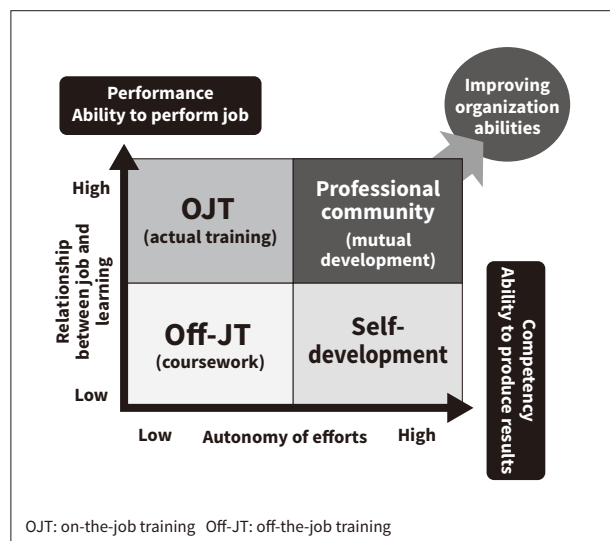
Performance
Ability to perform job

Improving organization abilities

High

Low

Relationship between job and learning

OJT
(actual training)

Professional community
(mutual development)

Off-JT
(coursework)

Self-development

Competency
Ability to produce results

Low

Autonomy of efforts

High

OJT: on-the-job training Off-JT: off-the-job training